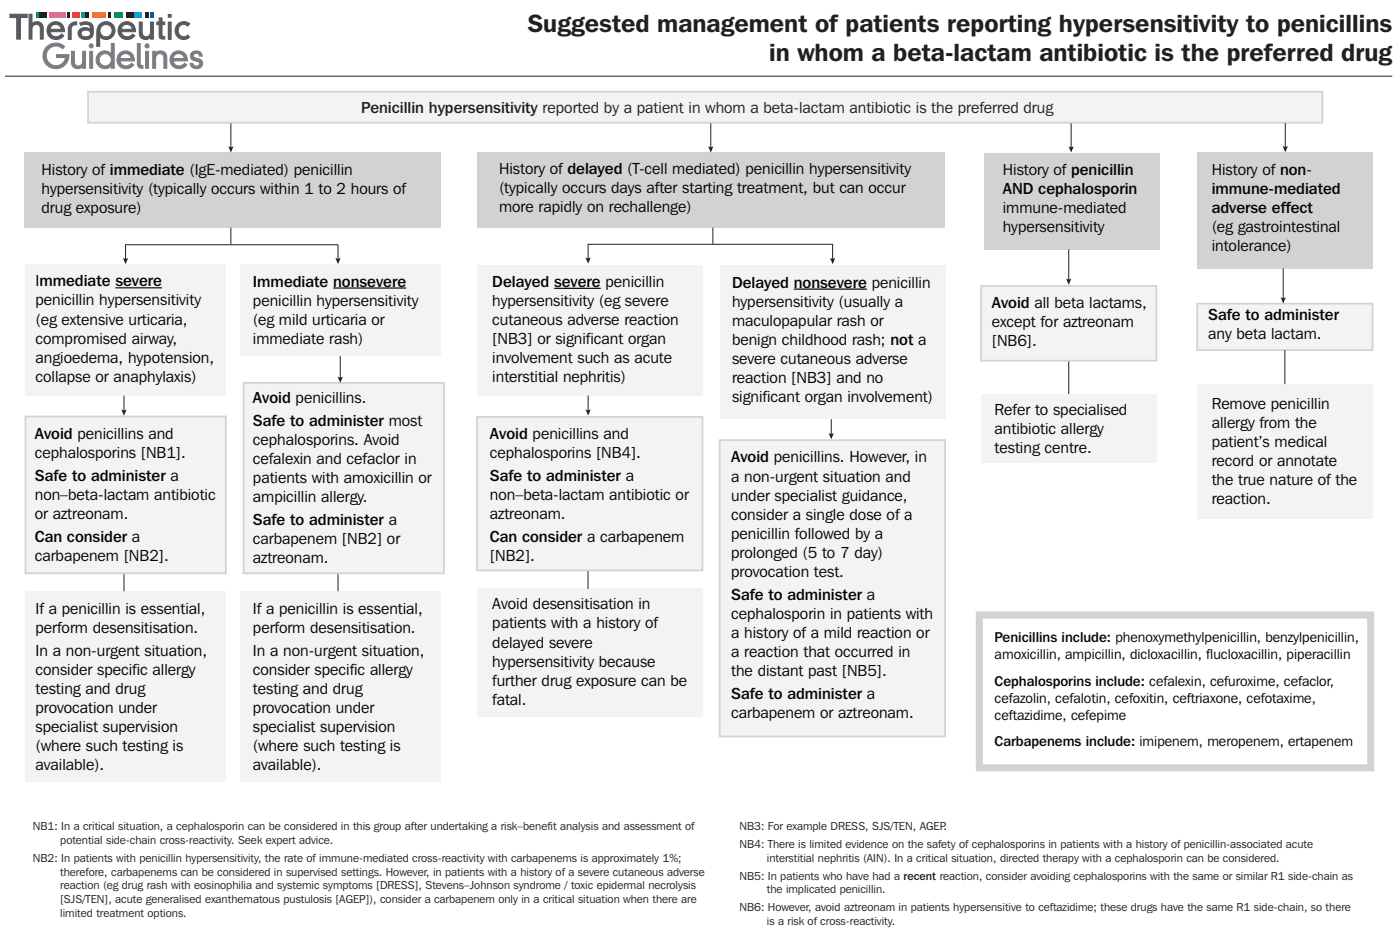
Therapeutic Guidelines

Suggested management of patients reporting hypersensitivity to penicillins in whom a beta-lactam antibiotic is the preferred drug

Penicillin hypersensitivity reported by a patient in whom a beta-lactam antibiotic is the preferred drug

History of immediate (IgE-mediated) penicillin hypersensitivity (typically occurs within 1 to 2 hours of drug exposure)

Immediate severe penicillin hypersensitivity (eg extensive urticaria, compromised airway, angioedema, hypotension, collapse or anaphylaxis)

Avoid penicillins and cephalosporins [NB1].
Safe to administer a non–beta-lactam antibiotic or aztreonam.
Can consider a carbapenem [NB2].

If a penicillin is essential, perform desensitisation.
In a non-urgent situation, consider specific allergy testing and drug provocation under specialist supervision (where such testing is available).

Immediate nonsevere penicillin hypersensitivity (eg mild urticaria or immediate rash)

Avoid penicillins.
Safe to administer most cephalosporins. Avoid cefalexin and cefaclor in patients with amoxicillin or ampicillin allergy.
Safe to administer a carbapenem [NB2] or aztreonam.

If a penicillin is essential, perform desensitisation.
In a non-urgent situation, consider specific allergy testing and drug provocation under specialist supervision (where such testing is available).

History of delayed (T-cell mediated) penicillin hypersensitivity (typically occurs days after starting treatment, but can occur more rapidly on rechallenge)

Delayed severe penicillin hypersensitivity (eg severe cutaneous adverse reaction [NB3] or significant organ involvement such as acute interstitial nephritis)

Avoid penicillins and cephalosporins [NB4].
Safe to administer a non–beta-lactam antibiotic or aztreonam.
Can consider a carbapenem [NB2].

Avoid desensitisation in patients with a history of delayed severe hypersensitivity because further drug exposure can be fatal.

Delayed nonsevere penicillin hypersensitivity (usually a maculopapular rash or benign childhood rash; not a severe cutaneous adverse reaction [NB3] and no significant organ involvement)

Avoid penicillins. However, in a non-urgent situation and under specialist guidance, consider a single dose of a penicillin followed by a prolonged (5 to 7 day) provocation test.
Safe to administer a cephalosporin in patients with a history of a mild reaction or a reaction that occurred in the distant past [NB5].
Safe to administer a carbapenem or aztreonam.

History of penicillin AND cephalosporin immune-mediated hypersensitivity

Avoid all beta lactams, except for aztreonam [NB6].

Refer to specialised antibiotic allergy testing centre.

History of non-immune-mediated adverse effect (eg gastrointestinal intolerance)

Safe to administer any beta lactam.

Remove penicillin allergy from the patient's medical record or annotate the true nature of the reaction.

Penicillins include: phenoxymethylpenicillin, benzylpenicillin, amoxicillin, ampicillin, dicloxacillin, flucloxacillin, piperacillin

Cephalosporins include: cefalexin, cefuroxime, cefaclor, cefazolin, cefalotin, cefoxitin, ceftriaxone, cefotaxime, ceftazidime, cefepime

Carbapenems include: imipenem, meropenem, ertapenem

NB1: In a critical situation, a cephalosporin can be considered in this group after undertaking a risk–benefit analysis and assessment of potential side-chain cross-reactivity. Seek expert advice.

NB2: In patients with penicillin hypersensitivity, the rate of immune-mediated cross-reactivity with carbapenems is approximately 1%; therefore, carbapenems can be considered in supervised settings. However, in patients with a history of a severe cutaneous adverse reaction (eg drug rash with eosinophilia and systemic symptoms [DRESS], Stevens–Johnson syndrome / toxic epidermal necrolysis [SJS/TEN], acute generalised exanthematous pustulosis [AGEP]), consider a carbapenem only in a critical situation when there are limited treatment options.

NB3: For example DRESS, SJS/TEN, AGEP.

NB4: There is limited evidence on the safety of cephalosporins in patients with a history of penicillin-associated acute interstitial nephritis (AIN). In a critical situation, directed therapy with a cephalosporin can be considered.

NB5: In patients who have had a recent reaction, consider avoiding cephalosporins with the same or similar R1 side-chain as the implicated penicillin.

NB6: However, avoid aztreonam in patients hypersensitive to ceftazidime; these drugs have the same R1 side-chain, so there is a risk of cross-reactivity.